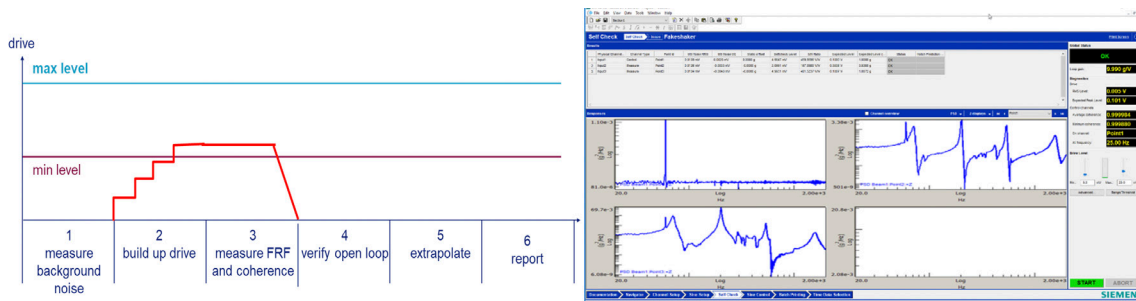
drive

max level

min level

1
measure background noise

2
build up drive

3
measure FRF and coherence

4
verify open loop

5
extrapolate

6
report

File Edit View Data Tools Window Help

Self Check

Pakeshaker

OK

0.000 g/V

0.005 V

0.101 V

0.999984

0.999880

Point

25.00 Hz

1.18e-3

81.0e-6

2.00e+3

3.30e-3

501e-6

2.00e+3

49.7e-3

6.08e-6

2.00e+3

20.0e-3

2.00e+3

Log

Hz

20.0

START

ABORT

SIEMENS